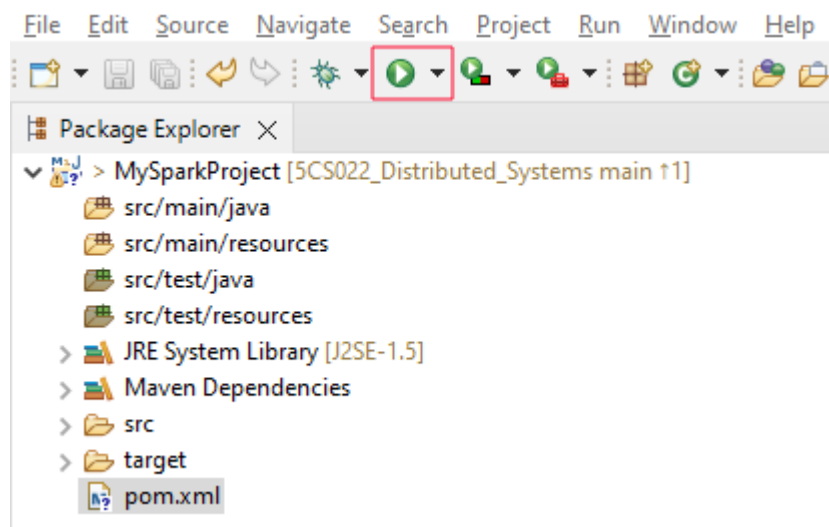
File Edit Source Navigate Search Project Run Window Help

Package Explorer ×

> MySparkProject [5CS022_Distributed_Systems main ↑1]
src/main/java
src/main/resources
src/test/java
src/test/resources
JRE System Library [J2SE-1.5]
Maven Dependencies
src
target
pom.xml